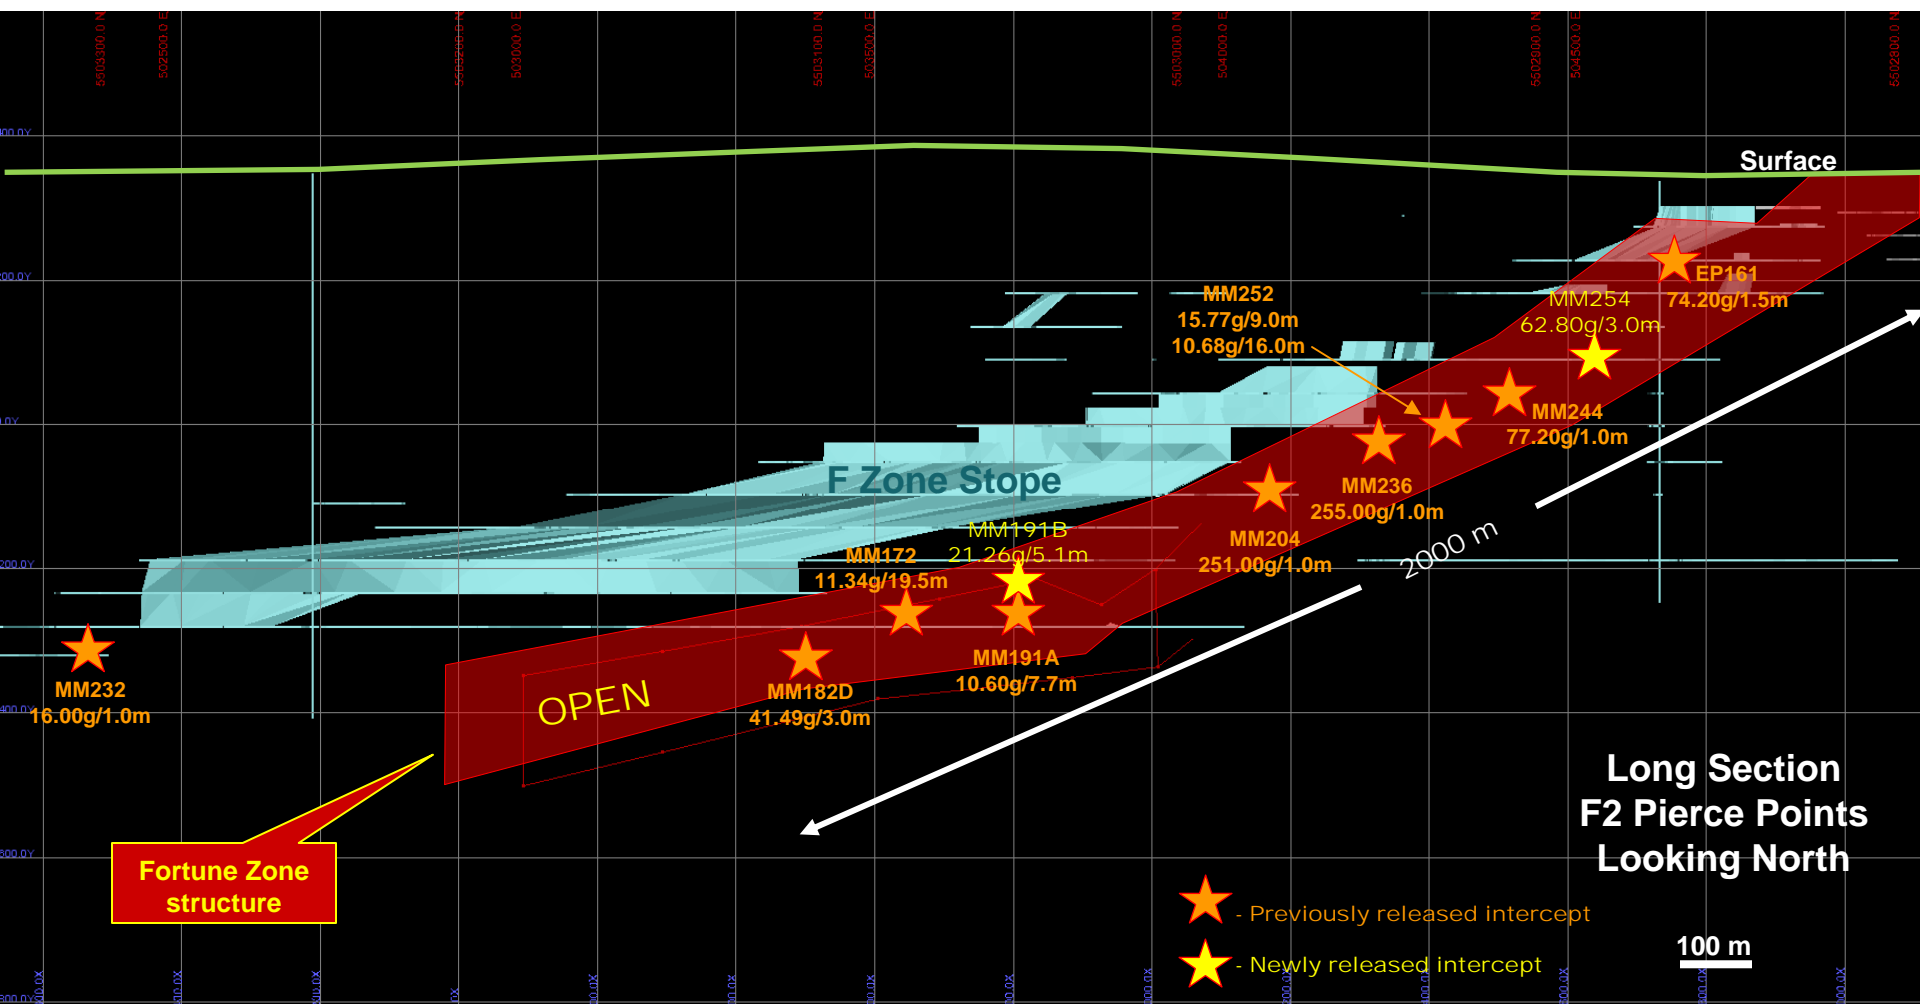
Surface

EP161
74.20g/1.5m

MM254
62.80g/3.0m

MM252
15.77g/9.0m
10.68g/16.0m

MM244
77.20g/1.0m

MM236
255.00g/1.0m

F Zone Stope

MM204
251.00g/1.0m

2000 m

MM191B
21.26g/5.1m

MM172
11.34g/19.5m

MM191A
10.60g/7.7m

MM182D
41.49g/3.0m

OPEN

MM232
16.00g/1.0m

Fortune Zone structure

Long Section
F2 Pierce Points
Looking North

- Previously released intercept

- Newly released intercept

100 m